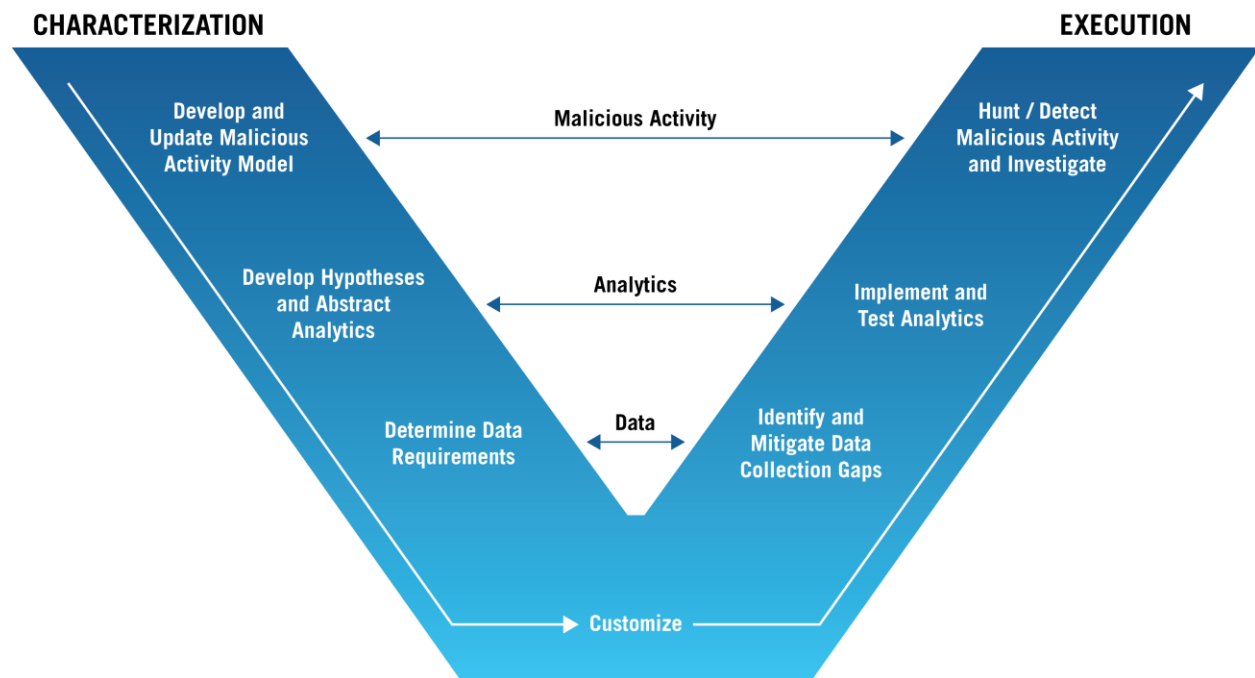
CHARACTERIZATION

EXECUTION

Develop and Update Malicious Activity Model

Malicious Activity

Hunt / Detect Malicious Activity and Investigate

Develop Hypotheses and Abstract Analytics

Analytics

Implement and Test Analytics

Determine Data Requirements

Data

Identify and Mitigate Data Collection Gaps

Customize